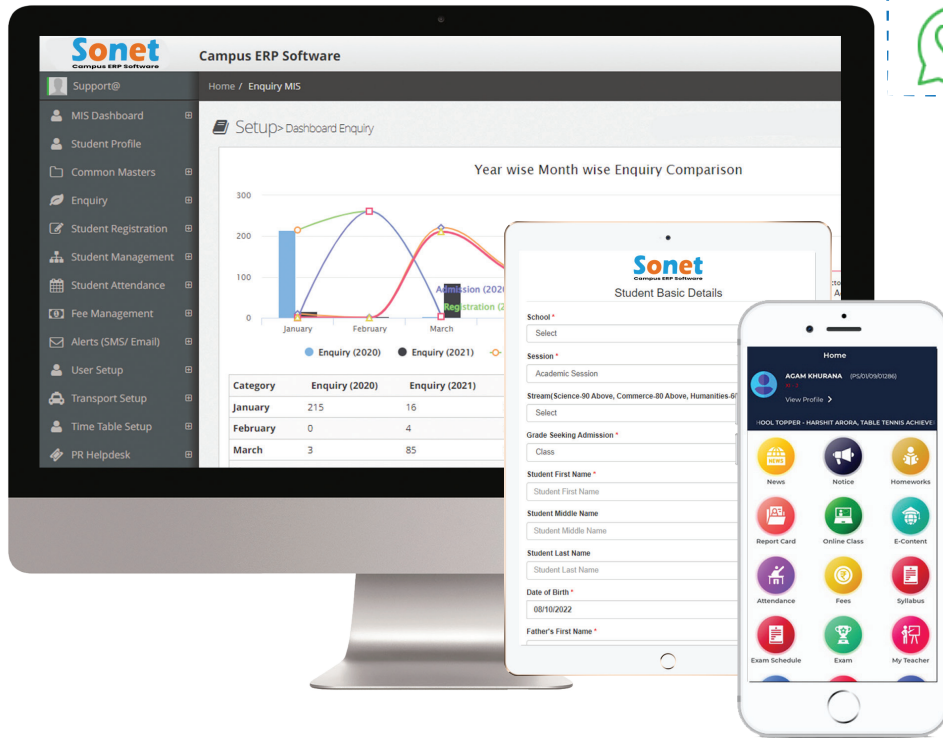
Sonet
Campus ERP Software

Campus ERP Software

Support@

Home / Enquiry MIS

MIS Dashboard
Student Profile
Common Masters
Enquiry
Student Registration
Student Management
Student Attendance
Fee Management
Alerts (SMS/ Email)
User Setup
Transport Setup
Time Table Setup
PR Helpdesk

Setup> Dashboard Enquiry

Year wise Month wise Enquiry Comparison

300
200
100
0
January
February
March

Admission (2020
Registration (2

Enquiry (2020) Enquiry (2021)

| Category | Enquiry (2020) | Enquiry (2021) |
|---|---|---|
| January | 215 | 16 |
| February | 0 | 4 |
| March | 3 | 85 |

cto
A

Sonet
Campus ERP Software
Student Basic Details

School *
Select
Session *
Academic Session
Stream(Science-90 Above, Commerce-80 Above, Humanities-60
Select
Grade Seeking Admission *
Class
Student First Name *
Student First Name
Student Middle Name
Student Middle Name
Student Last Name
Student Last Name
Date of Birth *
08/10/2022
Father's First Name *

Home
AGAM KHURANA (PS/01/09/01286)
View Profile
HOOL TOPPER - HARSHIT ARORA, TABLE TENNIS ACHIEVE
NEWS
News
Notice
Homeworks
Report Card
Online Class
E-Content
Attendance
Fees
Syllabus
Exam Schedule
Exam
My Teacher